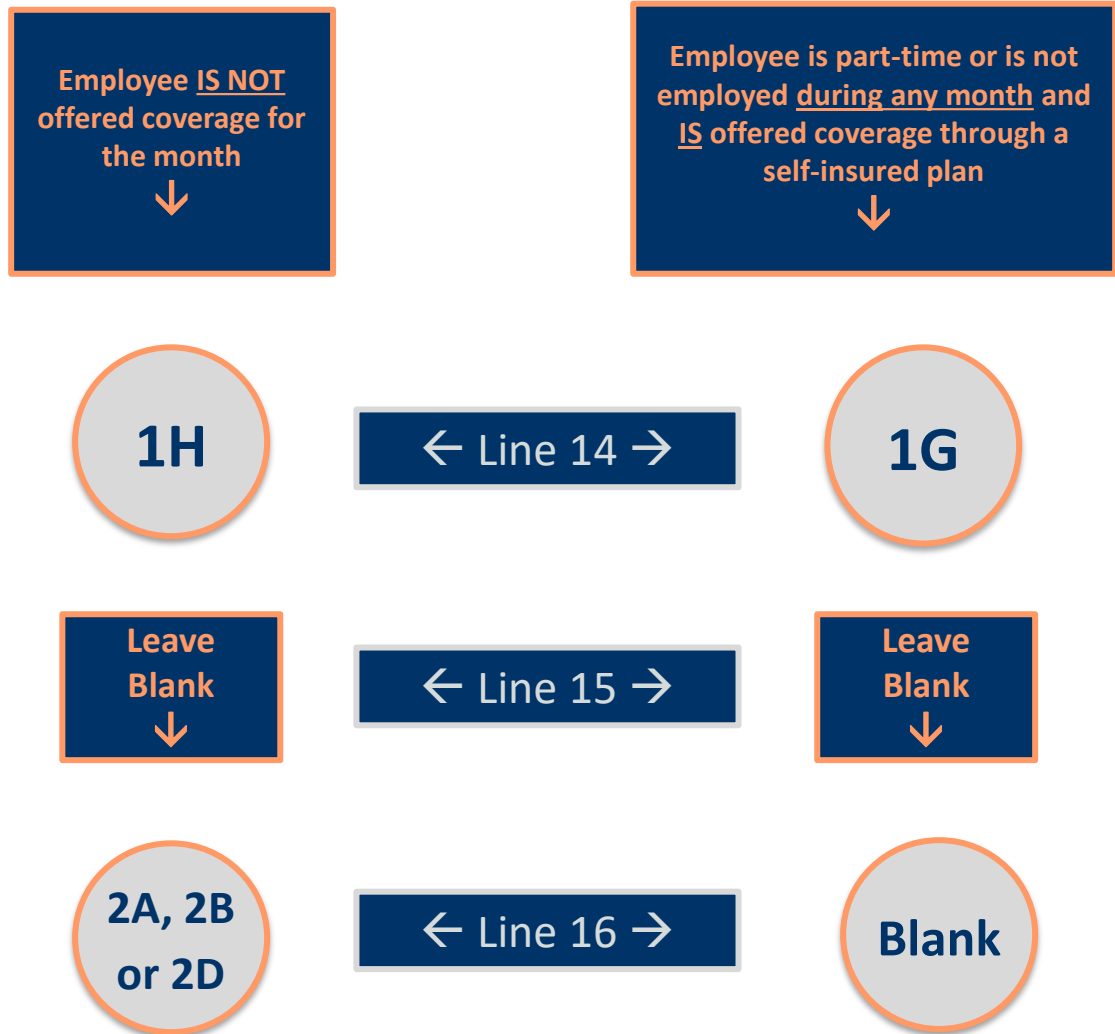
Employee IS NOT offered coverage for the month
↓

Employee is part-time or is not employed during any month and IS offered coverage through a self-insured plan
↓

1H

← Line 14 →

1G

Leave Blank
↓

← Line 15 →

Leave Blank
↓

2A, 2B or 2D

← Line 16 →

Blank